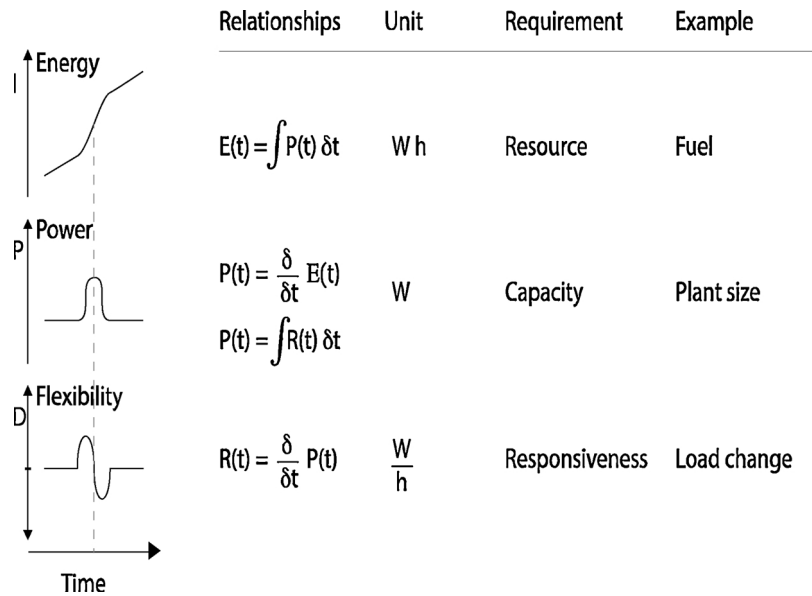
| | Relationships | Unit | Requirement | Example |
|---|---|---|---|---|
| I Energy | $E(t) = \int P(t)\, \delta t$ | W h | Resource | Fuel |
| P Power | $P(t) = \frac{\delta}{\delta t} E(t)$ <br> $P(t) = \int R(t)\, \delta t$ | W | Capacity | Plant size |
| D Flexibility | $R(t) = \frac{\delta}{\delta t} P(t)$ | $\frac{W}{h}$ | Responsiveness | Load change |

Time